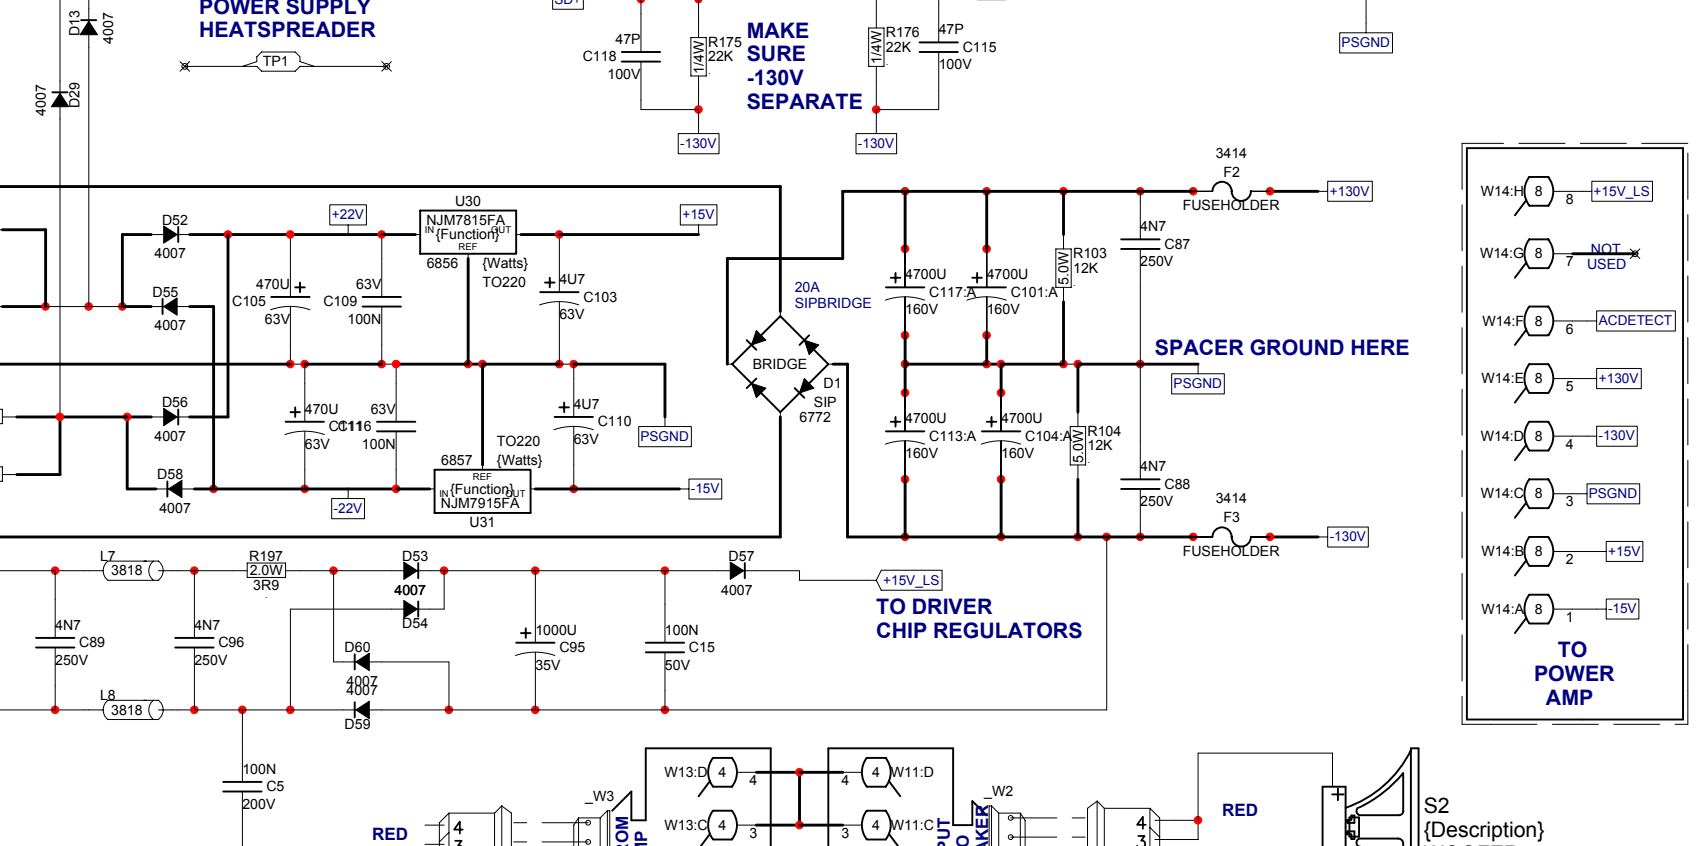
POWER SUPPLY HEATSPREADER

TP1

D13 4007

4007 D29

47P C118 100V

1/4W R175 22K

MAKE SURE -130V SEPARATE

1/4W R176 22K

47P C115 100V

-130V

-130V

PSGND

U30 NJM7815FA {Function} IN OUT REF 6856 {Watts} TO220

+22V

+15V

D52 4007

470U C105 63V

63V C109 100N

4U7 C103 63V

D55 4007

D56 4007

470U C116 63V

63V C111 100N

4U7 C110 63V

PSGND

D58 4007

-22V

6857 REF IN {Function} OUT NJM7915FA U31

TO220 {Watts}

-15V

20A SIPBRIDGE

BRIDGE

D1 SIP 6772

4700U C117:A 160V

4700U C101:A 160V

5.0W R103 12K

4N7 C87 250V

3414 F2 FUSEHOLDER

+130V

SPACER GROUND HERE

PSGND

4700U C113:A 160V

4700U C104:A 160V

5.0W R104 12K

4N7 C88 250V

3414 F3 FUSEHOLDER

-130V

W14:H 8 8 +15V_LS

W14:G 8 7 NOT USED

W14:F 8 6 ACDETECT

W14:E 8 5 +130V

W14:D 8 4 -130V

W14:C 8 3 PSGND

W14:B 8 2 +15V

W14:A 8 1 -15V

TO POWER AMP

L7 3818

R197 2.0W 3R9

D53 4007

D54

D57 4007

+15V_LS

TO DRIVER CHIP REGULATORS

4N7 C89 250V

4N7 C96 250V

1000U C95 35V

100N C15 50V

D60 4007

4007 D59

L8 3818

100N C5 200V

RED

4 3

_W3

W13:D 4 4

W13:C 4 3

4 4 W11:D

3 4 W11:C

_W2

RED

4 3

S2 {Description}